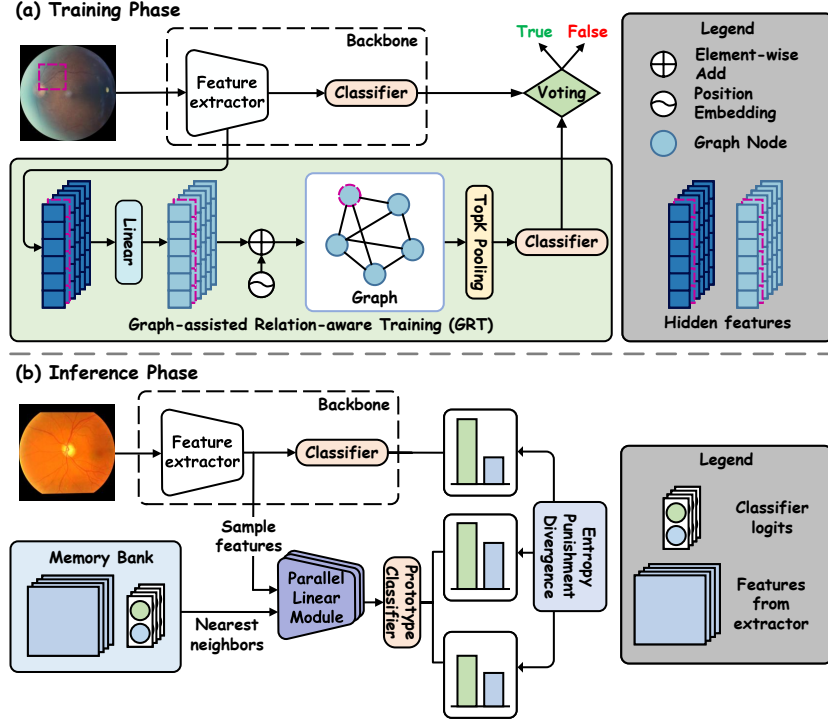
(a) Training Phase

Backbone

Feature extractor

Classifier

True False

Voting

Legend

Element-wise Add

Position Embedding

Graph Node

Linear

Graph

TopK Pooling

Classifier

Hidden features

Graph-assisted Relation-aware Training (GRT)

(b) Inference Phase

Backbone

Feature extractor

Classifier

Sample features

Memory Bank

Nearest neighbors

Parallel Linear Module

Prototype Classifier

Entropy Punishment Divergence

Legend

Classifier logits

Features from extractor